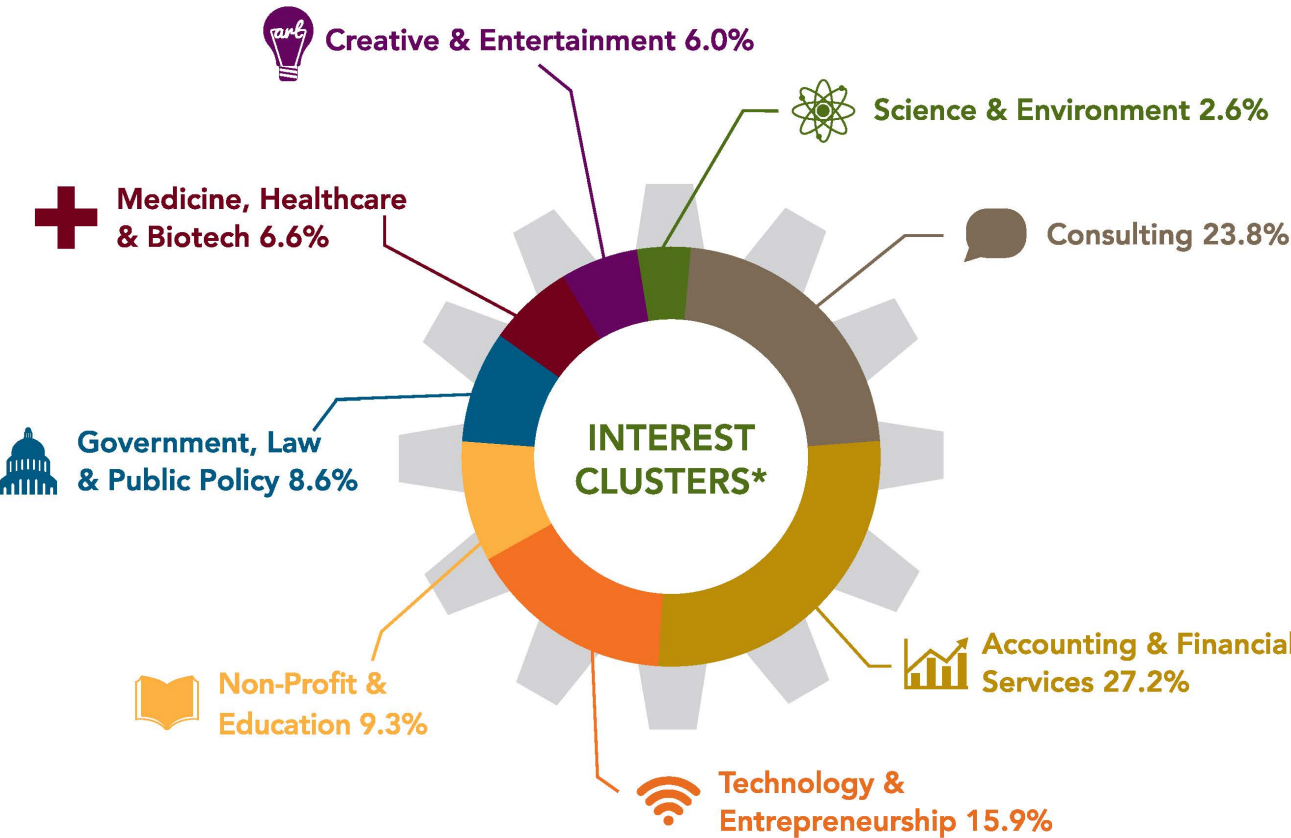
art

Creative & Entertainment 6.0%

Science & Environment 2.6%

Medicine, Healthcare & Biotech 6.6%

Consulting 23.8%

INTEREST CLUSTERS*

Government, Law & Public Policy 8.6%

Accounting & Financial Services 27.2%

Non-Profit & Education 9.3%

Technology & Entrepreneurship 15.9%